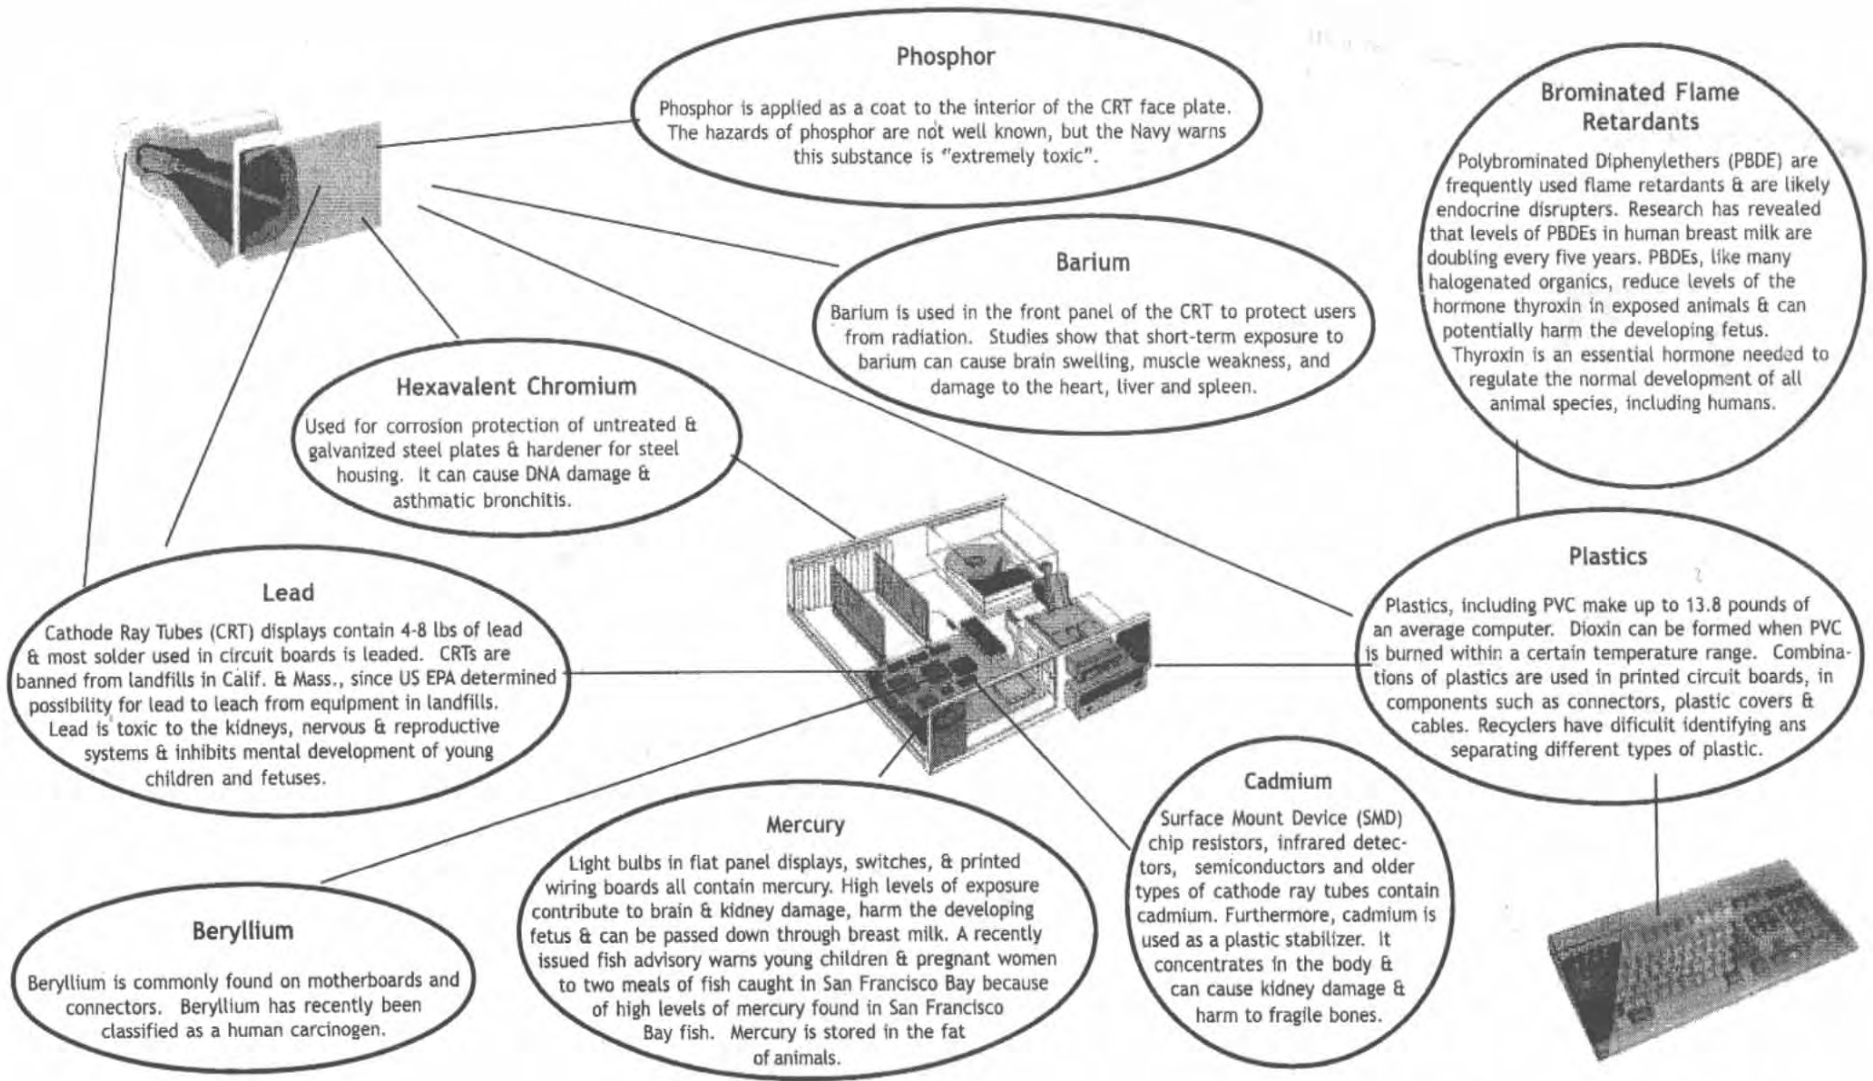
Phosphor

Phosphor is applied as a coat to the interior of the CRT face plate. The hazards of phosphor are not well known, but the Navy warns this substance is "extremely toxic".

Brominated Flame Retardants

Polybrominated Diphenylethers (PBDE) are frequently used flame retardants & are likely endocrine disrupters. Research has revealed that levels of PBDEs in human breast milk are doubling every five years. PBDEs, like many halogenated organics, reduce levels of the hormone thyroxin in exposed animals & can potentially harm the developing fetus. Thyroxin is an essential hormone needed to regulate the normal development of all animal species, including humans.

Barium

Barium is used in the front panel of the CRT to protect users from radiation. Studies show that short-term exposure to barium can cause brain swelling, muscle weakness, and damage to the heart, liver and spleen.

Hexavalent Chromium

Used for corrosion protection of untreated & galvanized steel plates & hardener for steel housing. It can cause DNA damage & asthmatic bronchitis.

Plastics

Plastics, including PVC make up to 13.8 pounds of an average computer. Dioxin can be formed when PVC is burned within a certain temperature range. Combinations of plastics are used in printed circuit boards, in components such as connectors, plastic covers & cables. Recyclers have dificulit identifying ans separating different types of plastic.

Lead

Cathode Ray Tubes (CRT) displays contain 4-8 lbs of lead & most solder used in circuit boards is leaded. CRTs are banned from landfills in Calif. & Mass., since US EPA determined possibility for lead to leach from equipment in landfills. Lead is toxic to the kidneys, nervous & reproductive systems & inhibits mental development of young children and fetuses.

Cadmium

Surface Mount Device (SMD) chip resistors, infrared detectors, semiconductors and older types of cathode ray tubes contain cadmium. Furthermore, cadmium is used as a plastic stabilizer. It concentrates in the body & can cause kidney damage & harm to fragile bones.

Mercury

Light bulbs in flat panel displays, switches, & printed wiring boards all contain mercury. High levels of exposure contribute to brain & kidney damage, harm the developing fetus & can be passed down through breast milk. A recently issued fish advisory warns young children & pregnant women to two meals of fish caught in San Francisco Bay because of high levels of mercury found in San Francisco Bay fish. Mercury is stored in the fat of animals.

Beryllium

Beryllium is commonly found on motherboards and connectors. Beryllium has recently been classified as a human carcinogen.